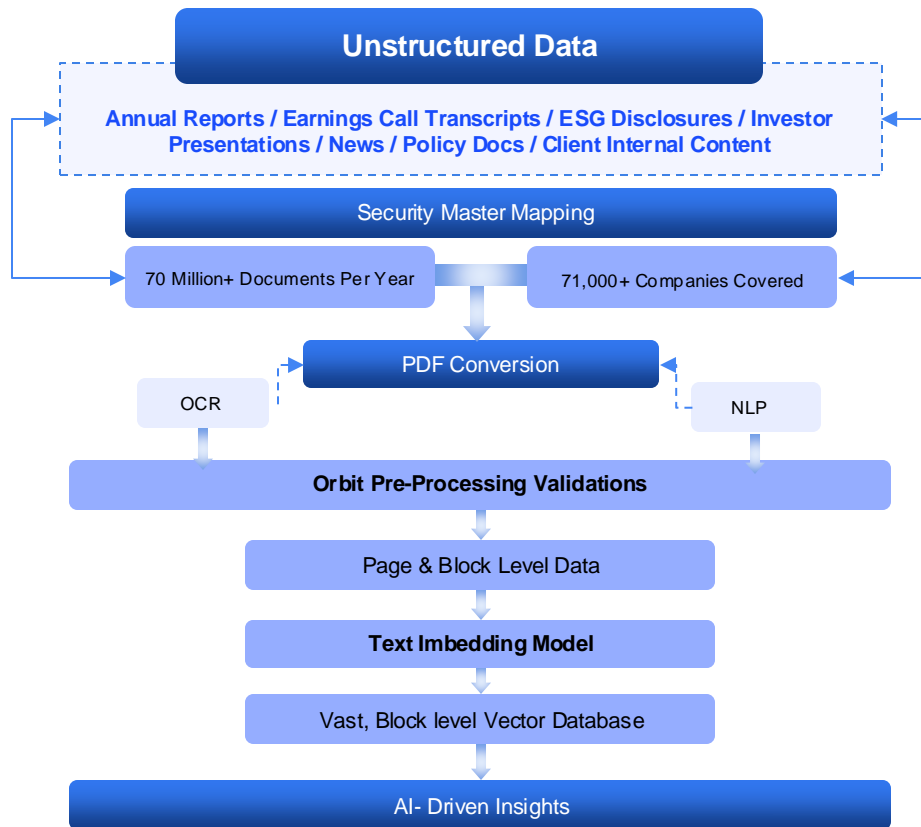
Unstructured Data

Annual Reports / Earnings Call Transcripts / ESG Disclosures / Investor Presentations / News / Policy Docs / Client Internal Content

Security Master Mapping

70 Million+ Documents Per Year

71,000+ Companies Covered

PDF Conversion

OCR

NLP

Orbit Pre-Processing Validations

Page & Block Level Data

Text Imbedding Model

Vast, Block level Vector Database

AI- Driven Insights